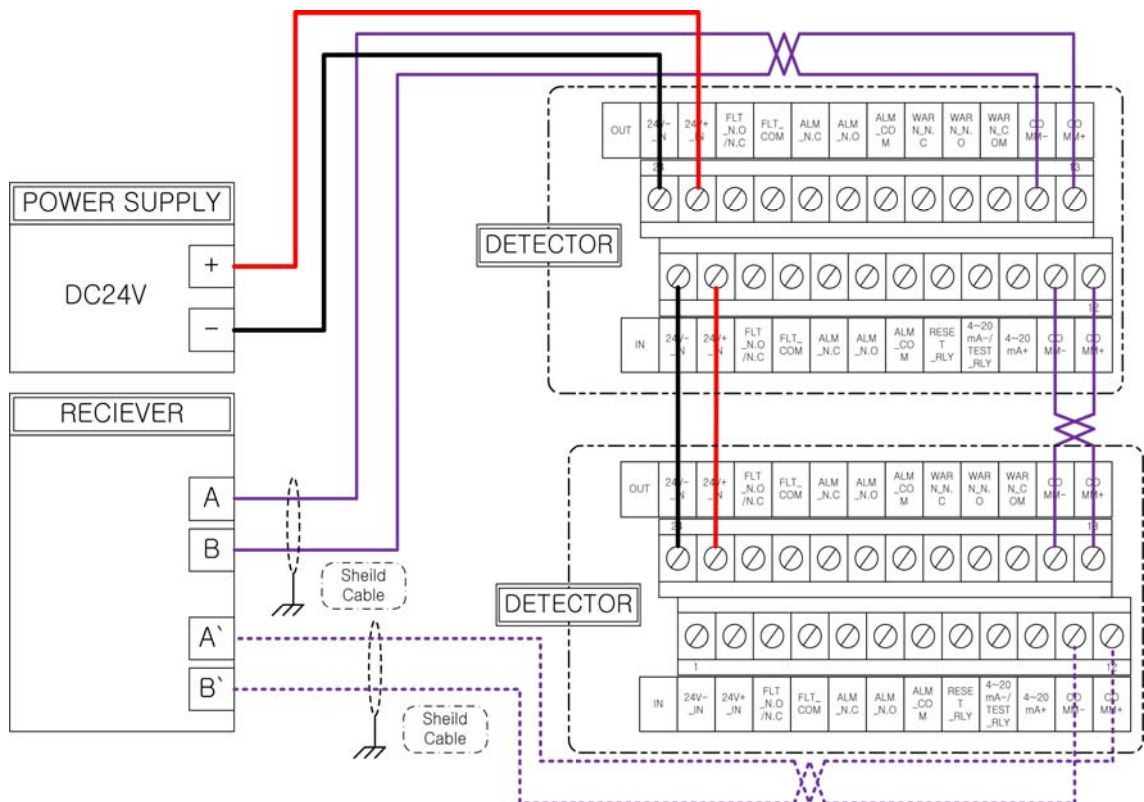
POWER SUPPLY
+
DC24V
−

RECIEVER
A
B
A`
B`

Sheild Cable

Sheild Cable

DETECTOR

| OUT | 24V-_IN | 24V+_IN | FLT_N.O/N.C | FLT_COM | ALM_N.C | ALM_N.O | ALM_COM | WAR N_N.C | WAR N_N.O | WAR N_COM | COMM- | COMM+ |
|---|---|---|---|---|---|---|---|---|---|---|---|---|

24
13

1
12

| IN | 24V-_IN | 24V+_IN | FLT_N.O/N.C | FLT_COM | ALM_N.C | ALM_N.O | ALM_COM | RESET_RLY | 4~20 mA-/TEST_RLY | 4~20 mA+ | COMM- | COMM+ |
|---|---|---|---|---|---|---|---|---|---|---|---|---|

DETECTOR

| OUT | 24V-_IN | 24V+_IN | FLT_N.O/N.C | FLT_COM | ALM_N.C | ALM_N.O | ALM_COM | WAR N_N.C | WAR N_N.O | WAR N_COM | COMM- | COMM+ |
|---|---|---|---|---|---|---|---|---|---|---|---|---|

24
13

1
12

| IN | 24V-_IN | 24V+_IN | FLT_N.O/N.C | FLT_COM | ALM_N.C | ALM_N.O | ALM_COM | RESET_RLY | 4~20 mA-/TEST_RLY | 4~20 mA+ | COMM- | COMM+ |
|---|---|---|---|---|---|---|---|---|---|---|---|---|